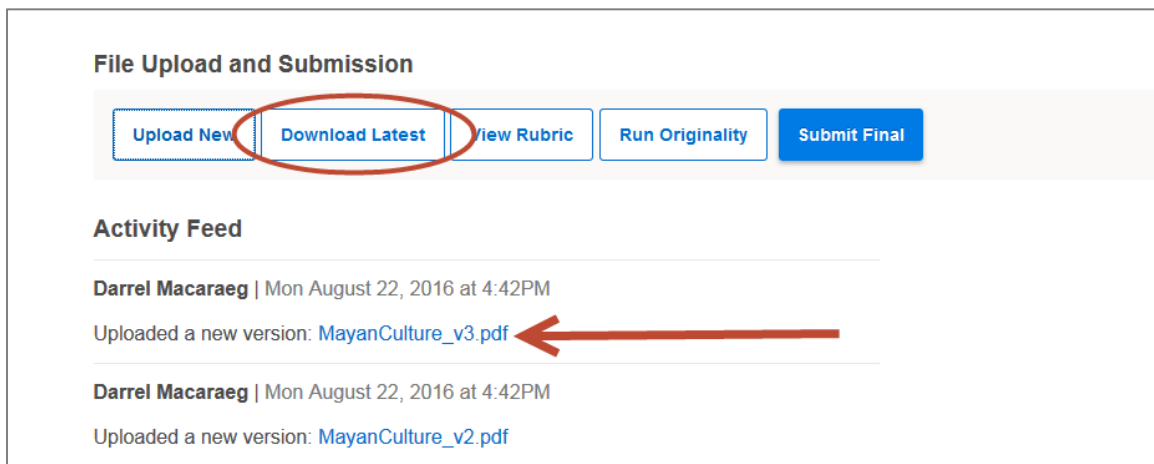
File Upload and Submission

Upload New | Download Latest | View Rubric | Run Originality | Submit Final

Activity Feed

Darrel Macaraeg | Mon August 22, 2016 at 4:42PM

Uploaded a new version: MayanCulture_v3.pdf

Darrel Macaraeg | Mon August 22, 2016 at 4:42PM

Uploaded a new version: MayanCulture_v2.pdf